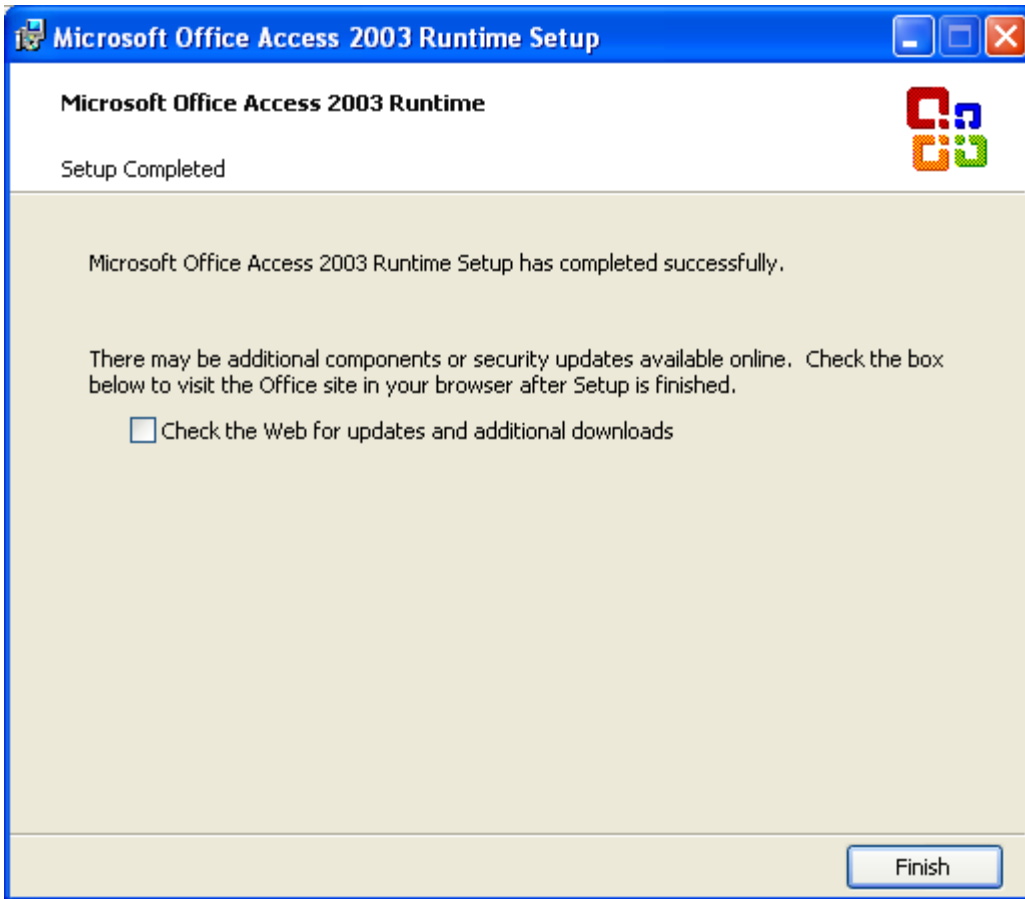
Microsoft Office Access 2003 Runtime Setup

Microsoft Office Access 2003 Runtime

Setup Completed

Microsoft Office Access 2003 Runtime Setup has completed successfully.

There may be additional components or security updates available online. Check the box below to visit the Office site in your browser after Setup is finished.

Check the Web for updates and additional downloads

Finish